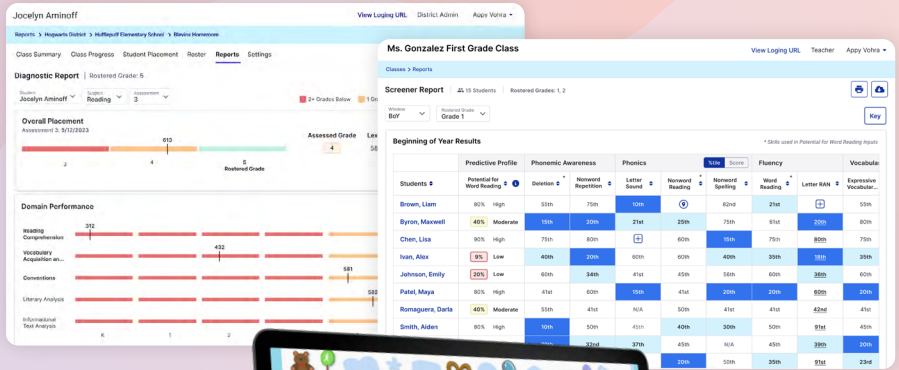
Jocelyn Aminoff

View Loging URL District Admin Appy Vohra

Reports > Hogwarts District > Hufflepuff Elementary School > Blevins Homeroom

Class Summary Class Progress Student Placement Roster Reports Settings

Diagnostic Report | Rostered Grade: 5

Student Jocelyn Aminoff Subject Reading Assessment 3

2+ Grades Below 1 Gr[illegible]

Overall Placement

Assessment 3: 9/12/2023

613

2 4 5 Rostered Grade

Assessed Grade 4

Lex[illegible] 58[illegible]

Domain Performance

312 Reading Comprehension

432 Vocabulary Acquisition an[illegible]

591 Conventions

582 Literary Analysis

Informational Text Analysis

K 1 2

Ms. Gonzalez First Grade Class

View Loging URL Teacher Appy Vohra

Classes > Reports

Screener Report 15 Students Rostered Grades: 1, 2

Window BoY Rostered Grade Grade 1

Key

Beginning of Year Results

* Skills used in Potential for Word Reading inputs

| Students | Predictive Profile: Potential for Word Reading | | Phonemic Awareness: Deletion | Nonword Repetition | Phonics: Letter Sound | Nonword Reading | Fluency: Nonword Spelling | Word Reading | Letter RAN | Vocabular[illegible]: Expressive Vocabular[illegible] |
|---|---|---|---|---|---|---|---|---|---|---|
| Brown, Liam | 80% | High | 55th | 75th | 10th | | 82nd | 21st | | 55th |
| Byron, Maxwell | 40% | Moderate | 15th | 20th | 21st | 25th | 75th | 15th | 20th | 75th |
| Chen, Lisa | 90% | High | 75th | 80th | | 60th | 15th | 80th | 80th | 15th |
| Ivan, Alex | 9% | Low | 40th | 20th | 60th | 60th | 40th | 35th | 18th | 35th |
| Johnson, Emily | 20% | Low | 30th | 34th | 41st | 45th | 45th | 45th | 36th | 45th |
| Patel, Maya | 80% | High | 41st | 60th | 15th | 41st | 20th | 20th | 60th | 20th |
| Romaguera, Darla | 80% | High | 80th | 41st | N/A | 45th | 60th | 41st | 42nd | 41st |
| Smith, Aiden | | | 10th | 45th | 40th | 15th | 40th | 91st | | 45th |
| | | | 32nd | 37th | 20th | 45th | 39th | | 39th | 23rd |

%ile Score